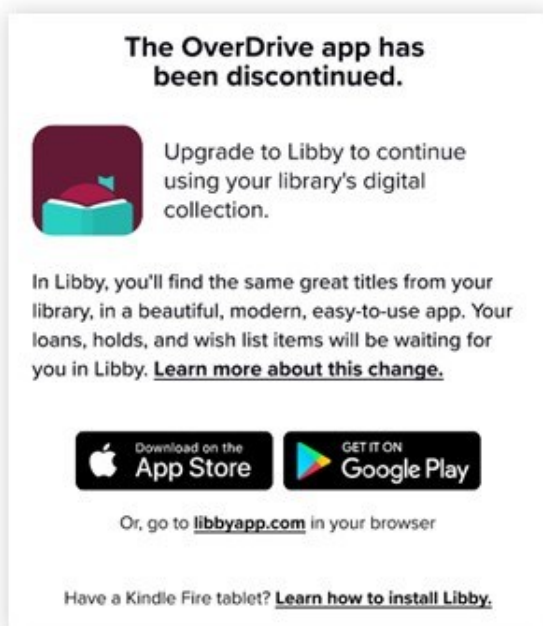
The OverDrive app has been discontinued.

Upgrade to Libby to continue using your library's digital collection.

In Libby, you'll find the same great titles from your library, in a beautiful, modern, easy-to-use app. Your loans, holds, and wish list items will be waiting for you in Libby. Learn more about this change.

Download on the App Store

GET IT ON Google Play

Or, go to libbyapp.com in your browser

Have a Kindle Fire tablet? Learn how to install Libby.